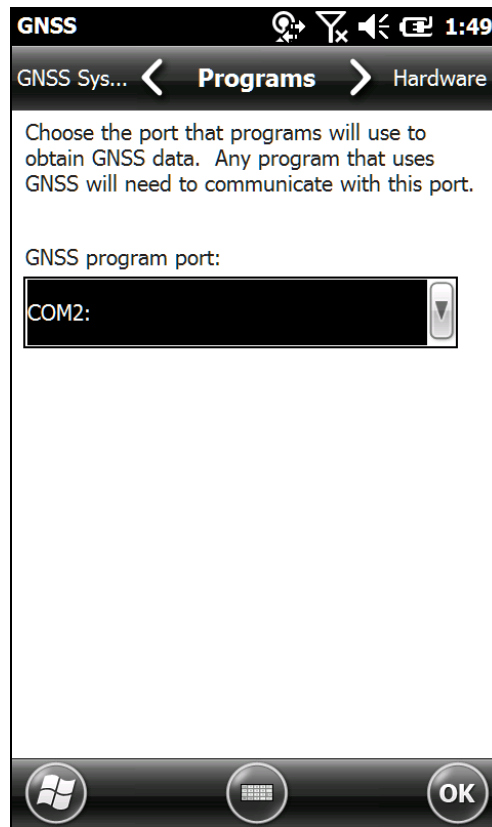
GNSS 1:49

GNSS Sys... Programs Hardware

Choose the port that programs will use to obtain GNSS data. Any program that uses GNSS will need to communicate with this port.

GNSS program port:

COM2:

OK